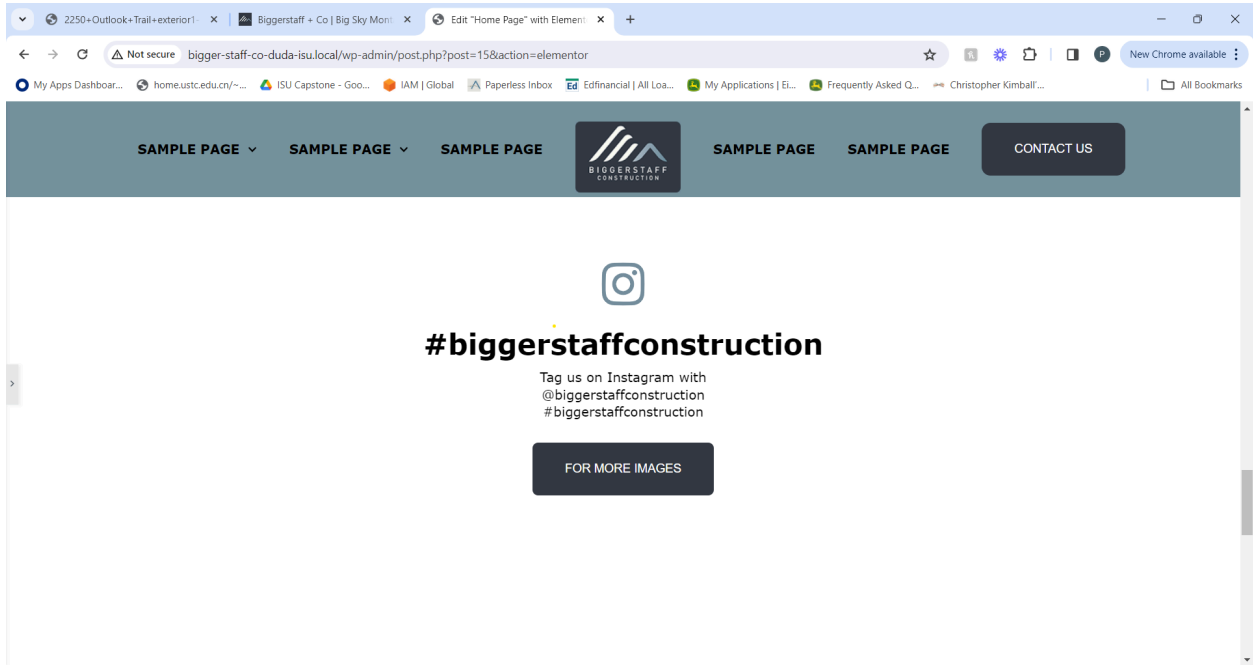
2250+Outlook+Trail+exterior1- ×
Biggerstaff + Co | Big Sky Mont ×
Edit "Home Page" with Element ×
+

Not secure bigger-staff-co-duda-isu.local/wp-admin/post.php?post=15&action=elementor

New Chrome available

My Apps Dashboar... home.ustc.edu.cn/~... ISU Capstone - Goo... IAM | Global Paperless Inbox Edfinancial | All Loa... My Applications | Ei... Frequently Asked Q... Christopher Kimball'... All Bookmarks

SAMPLE PAGE SAMPLE PAGE SAMPLE PAGE BIGGERSTAFF CONSTRUCTION SAMPLE PAGE SAMPLE PAGE CONTACT US

#biggerstaffconstruction

Tag us on Instagram with @biggerstaffconstruction #biggerstaffconstruction

FOR MORE IMAGES